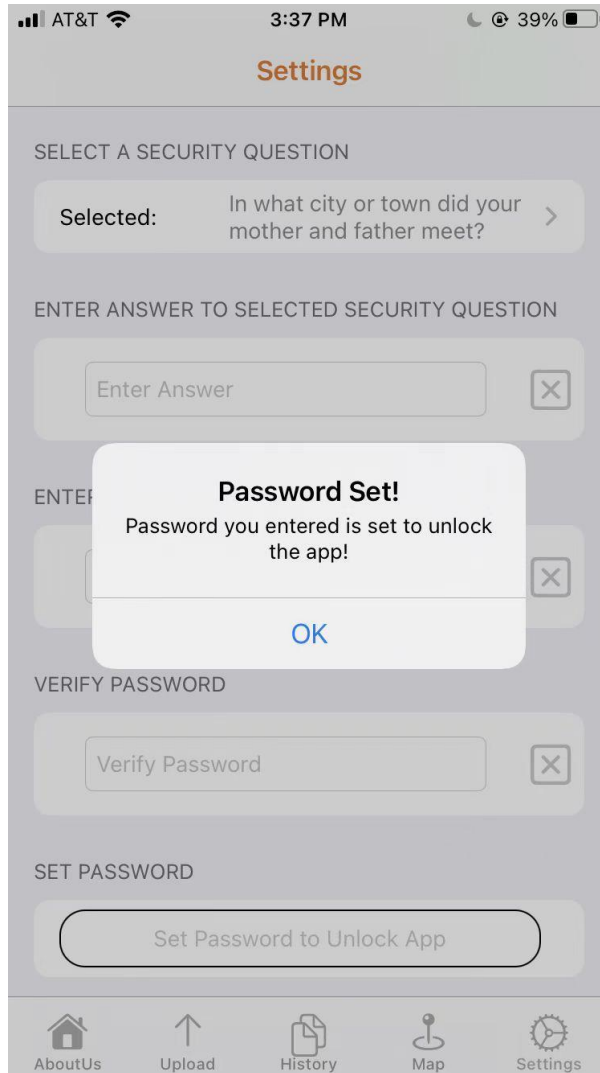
AT&T 3:37 PM 39%

Settings

SELECT A SECURITY QUESTION

Selected: In what city or town did your mother and father meet? >

ENTER ANSWER TO SELECTED SECURITY QUESTION

Enter Answer

ENTE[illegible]

Password Set!
Password you entered is set to unlock the app!

OK

VERIFY PASSWORD

Verify Password

SET PASSWORD

Set Password to Unlock App

AboutUs Upload History Map Settings